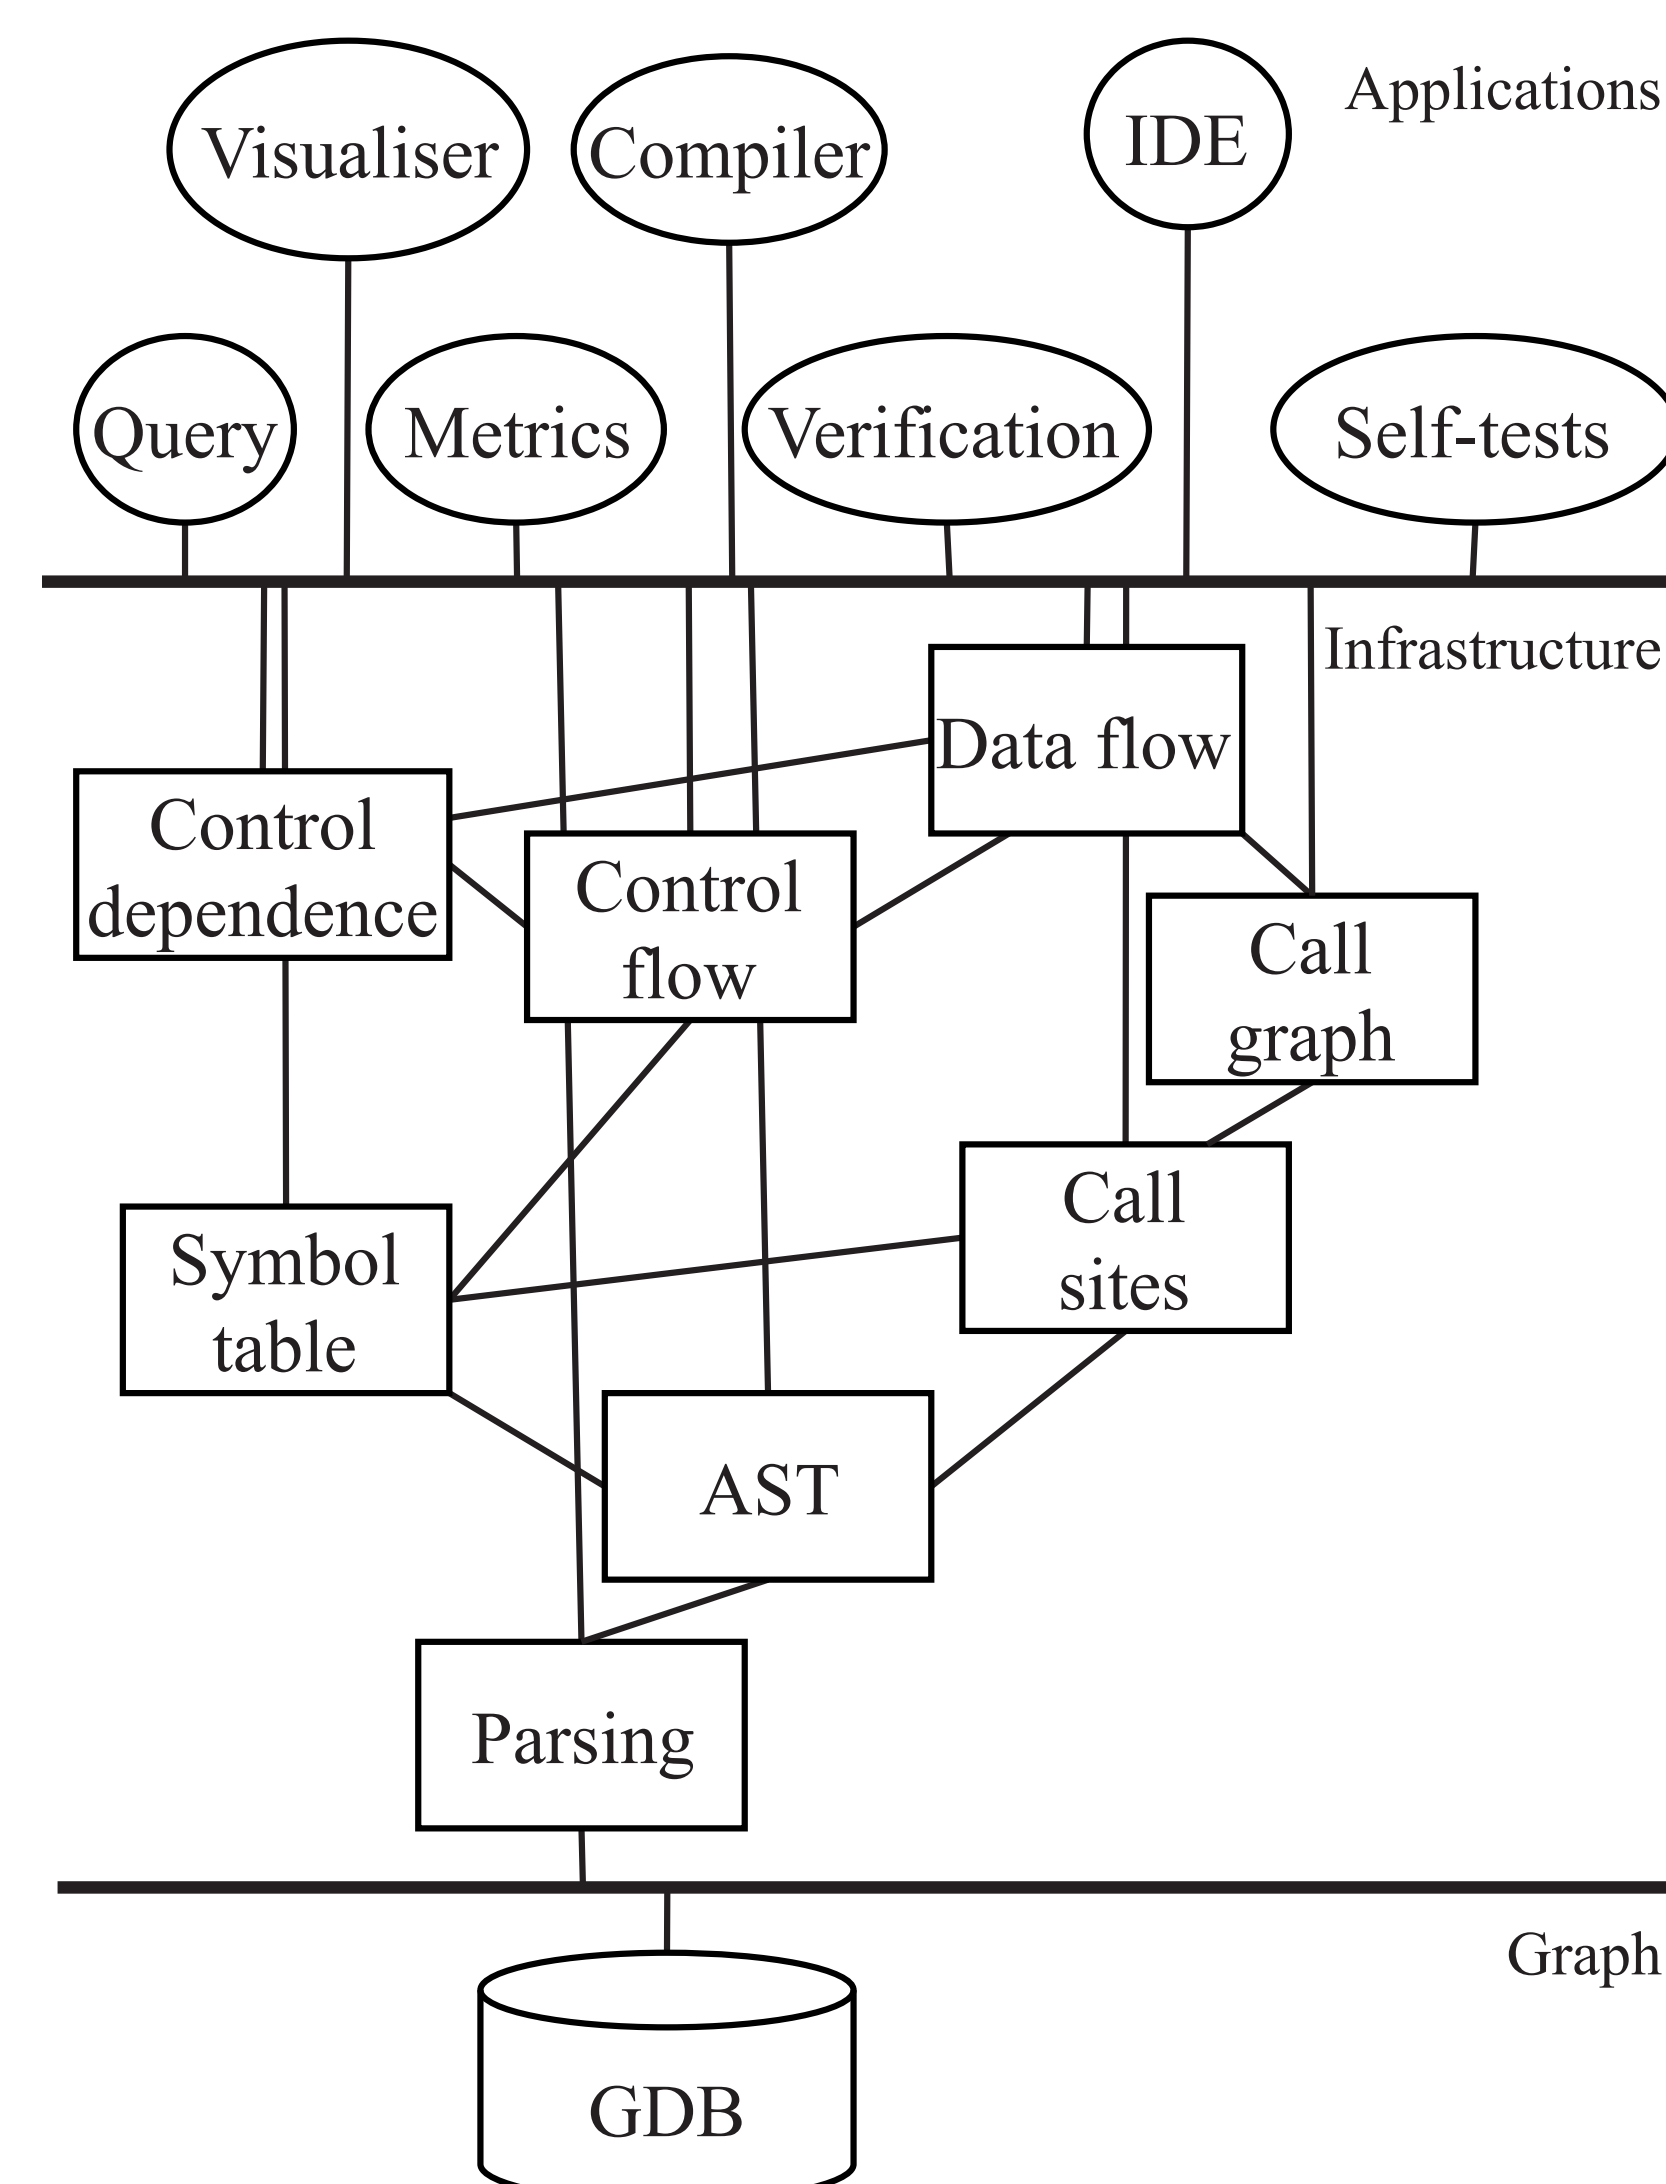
Applications

Visualiser

Compiler

IDE

Query

Metrics

Verification

Self-tests

Infrastructure

Data flow

Control dependence

Control flow

Call graph

Call sites

Symbol table

AST

Parsing

Graph

GDB